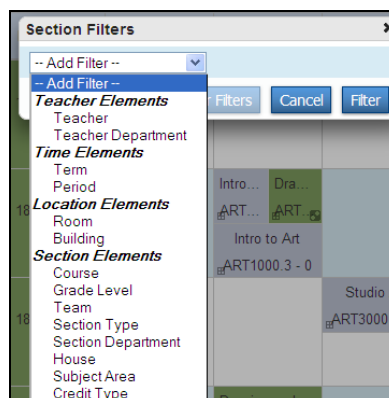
Section Filters

-- Add Filter --

-- Add Filter --
Teacher Elements
Teacher
Teacher Department
Time Elements
Term
Period
Location Elements
Room
Building
Section Elements
Course
Grade Level
Team
Section Type
Section Department
House
Subject Area
Credit Type

Filters
Cancel
Filter

Intro
ART
Dra
ART
Intro to Art
ART1000.3 - 0
18
18
Studio
ART3000